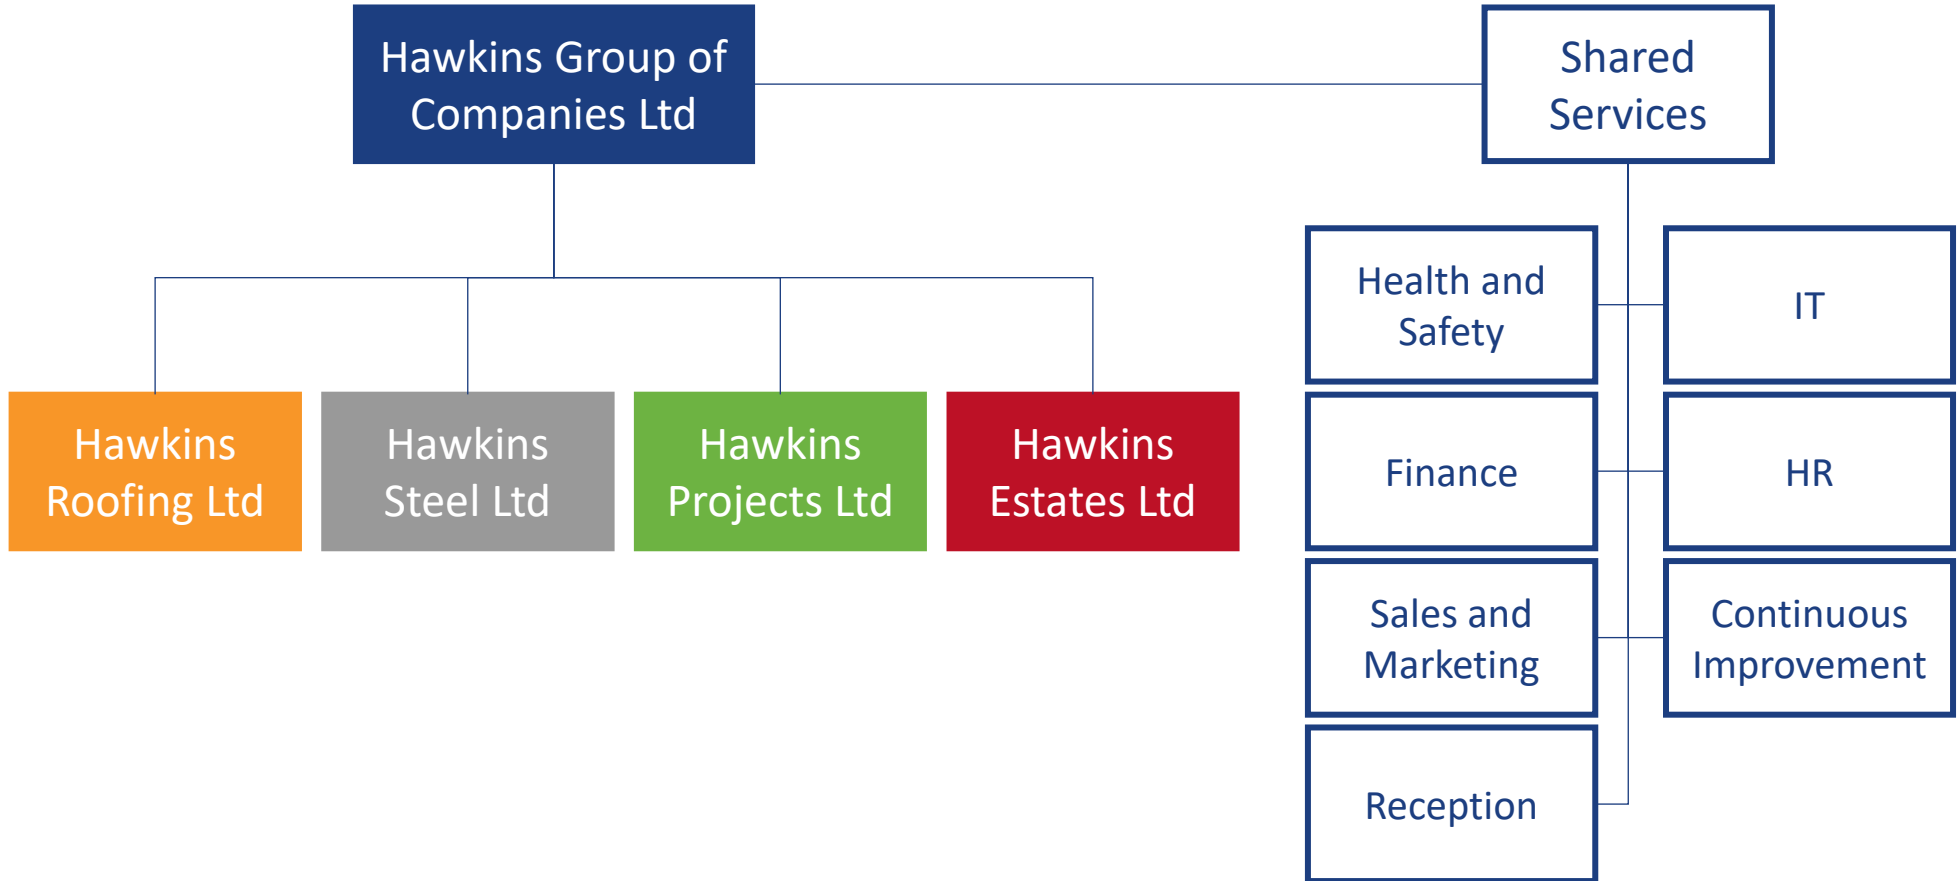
Hawkins Group of Companies Ltd

Shared Services

Hawkins Roofing Ltd

Hawkins Steel Ltd

Hawkins Projects Ltd

Hawkins Estates Ltd

Health and Safety

IT

Finance

HR

Sales and Marketing

Continuous Improvement

Reception